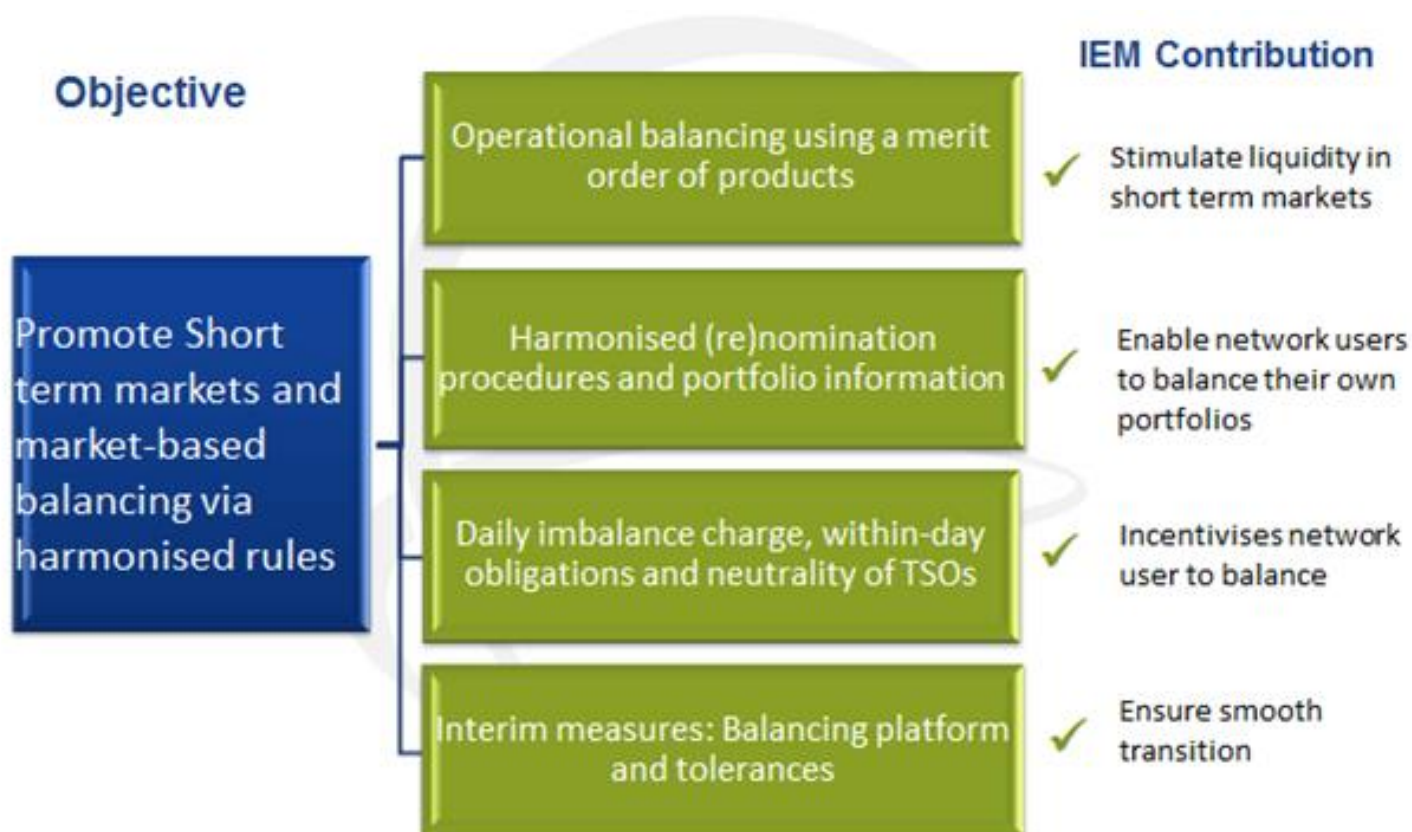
Objective

IEM Contribution

Promote Short term markets and market-based balancing via harmonised rules

Operational balancing using a merit order of products

✓ Stimulate liquidity in short term markets

Harmonised (re)nomination procedures and portfolio information

✓ Enable network users to balance their own portfolios

Daily imbalance charge, within-day obligations and neutrality of TSOs

✓ Incentivises network user to balance

Interim measures: Balancing platform and tolerances

✓ Ensure smooth transition